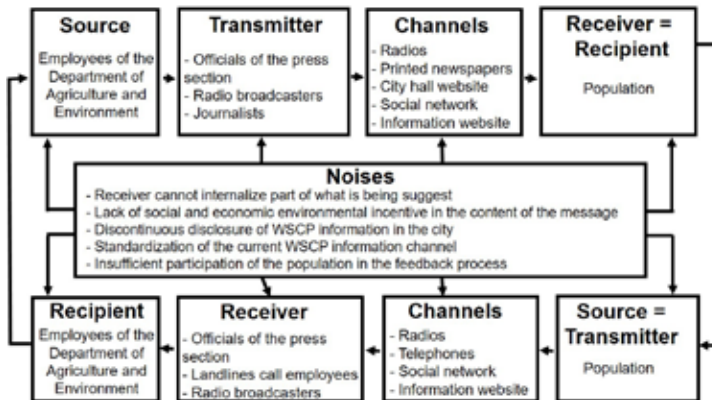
Source
Employees of the Department of Agriculture and Environment

Transmitter
- Officials of the press section
- Radio broadcasters
- Journalists

Channels
- Radios
- Printed newspapers
- City hall website
- Social network
- Information website

Receiver = Recipient
Population

Noises
- Receiver cannot internalize part of what is being suggest
- Lack of social and economic environmental incentive in the content of the message
- Discontinuous disclosure of WSCP information in the city
- Standardization of the current WSCP information channel
- Insufficient participation of the population in the feedback process

Recipient
Employees of the Department of Agriculture and Environment

Receiver
- Officials of the press section
- Landlines call employees
- Radio broadcasters

Channels
- Radios
- Telephones
- Social network
- Information website

Source = Transmitter
Population